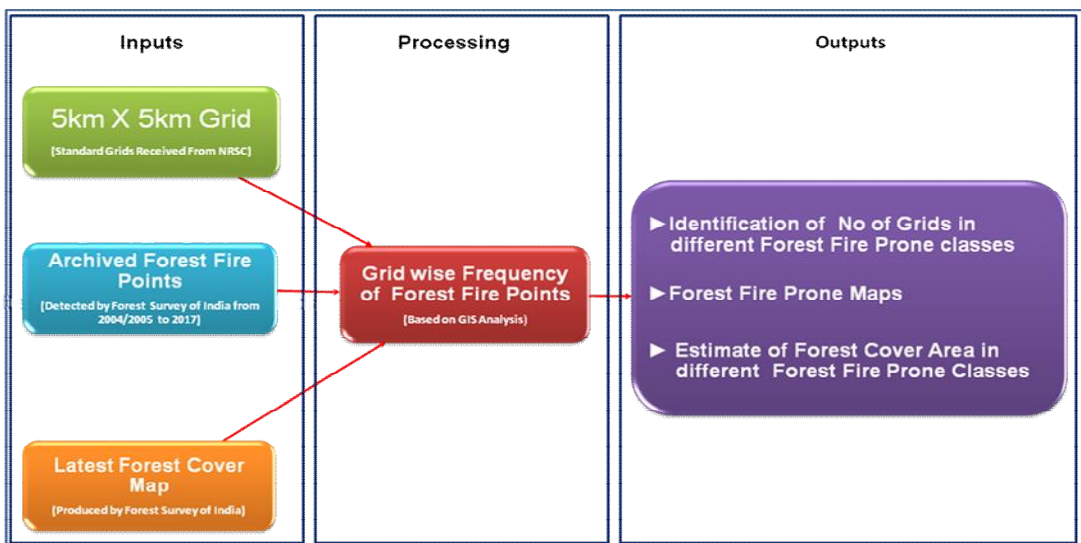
Inputs

5km X 5km Grid

[Standard Grids Received From NRSC]

Archived Forest Fire Points

[Detected by Forest Survey of India from 2004/2005 to 2017]

Latest Forest Cover Map

[Produced by Forest Survey of India]

Processing

Grid wise Frequency of Forest Fire Points

[Based on GIS Analysis]

Outputs

► Identification of No of Grids in different Forest Fire Prone classes

► Forest Fire Prone Maps

► Estimate of Forest Cover Area in different Forest Fire Prone Classes